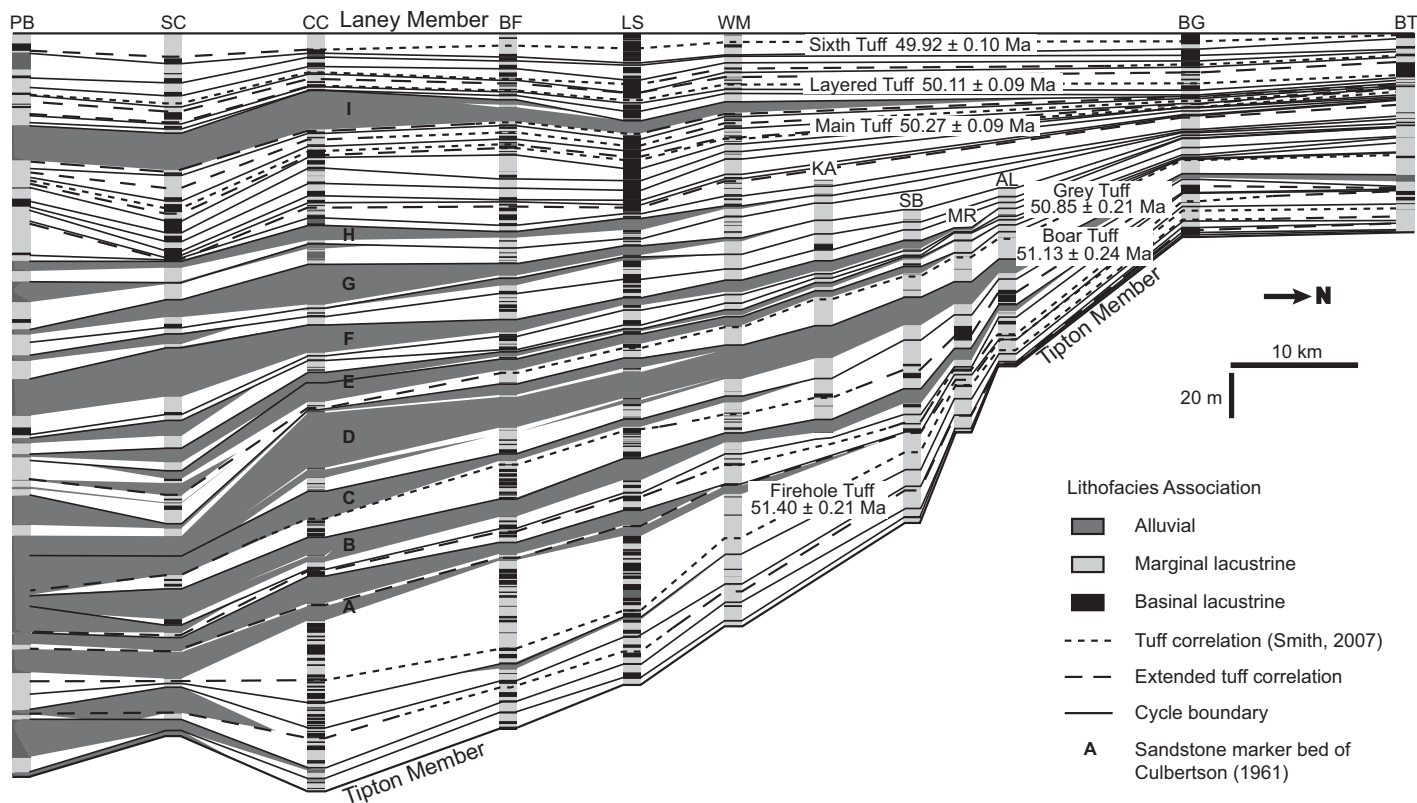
PB SC CC Laney Member BF LS WM BG BT

Sixth Tuff 49.92 ± 0.10 Ma
Layered Tuff 50.11 ± 0.09 Ma
Main Tuff 50.27 ± 0.09 Ma

I

KA
SB
MR
AL
Grey Tuff 50.85 ± 0.21 Ma
Boar Tuff 51.13 ± 0.24 Ma

H
G
F
E
D
C
B
A

Tipton Member

N

10 km
20 m

Firehole Tuff 51.40 ± 0.21 Ma

Tipton Member

Lithofacies Association
Alluvial
Marginal lacustrine
Basinal lacustrine
Tuff correlation (Smith, 2007)
Extended tuff correlation
Cycle boundary
A Sandstone marker bed of Culbertson (1961)